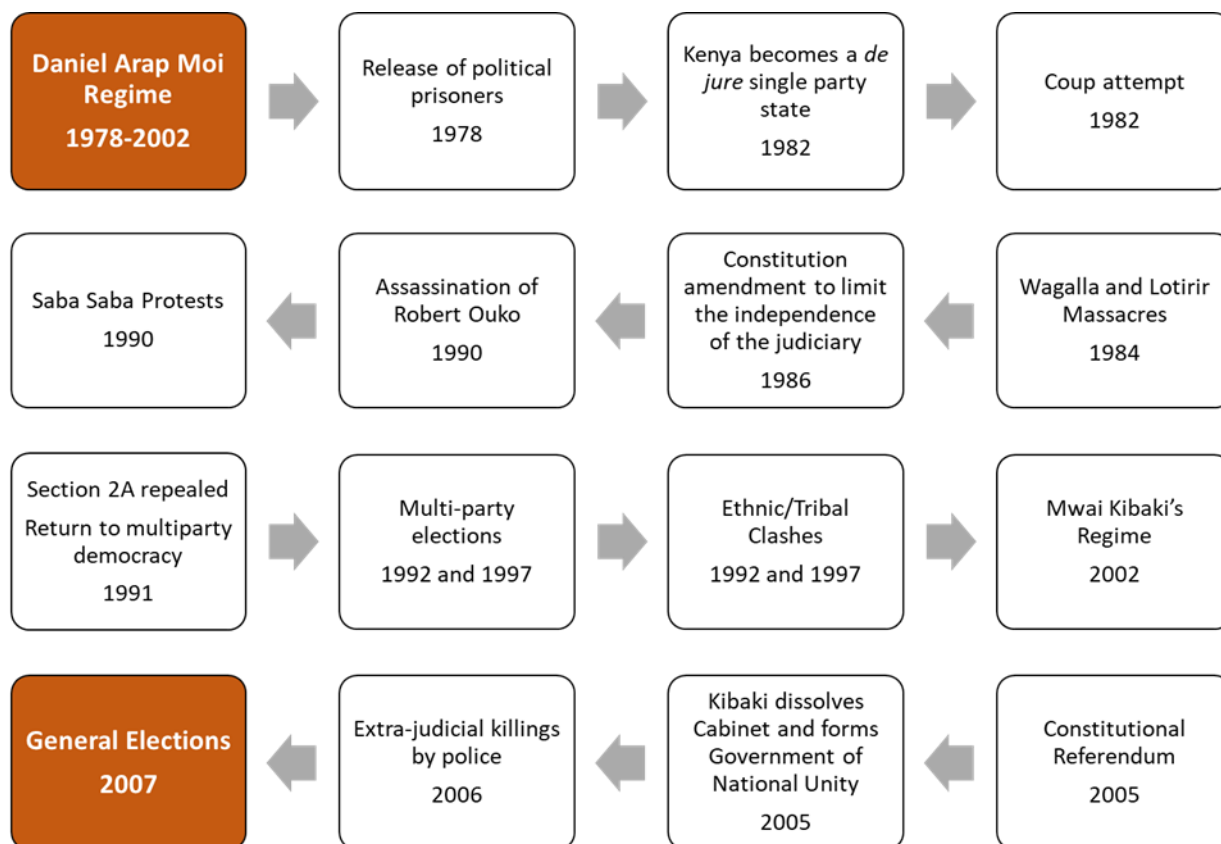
Daniel Arap Moi Regime
1978-2002

Release of political prisoners
1978

Kenya becomes a de jure single party state
1982

Coup attempt
1982

Wagalla and Lotirir Massacres
1984

Constitution amendment to limit the independence of the judiciary
1986

Assassination of Robert Ouko
1990

Saba Saba Protests
1990

Section 2A repealed
Return to multiparty democracy
1991

Multi-party elections
1992 and 1997

Ethnic/Tribal Clashes
1992 and 1997

Mwai Kibaki's Regime
2002

Constitutional Referendum
2005

Kibaki dissolves Cabinet and forms Government of National Unity
2005

Extra-judicial killings by police
2006

General Elections
2007